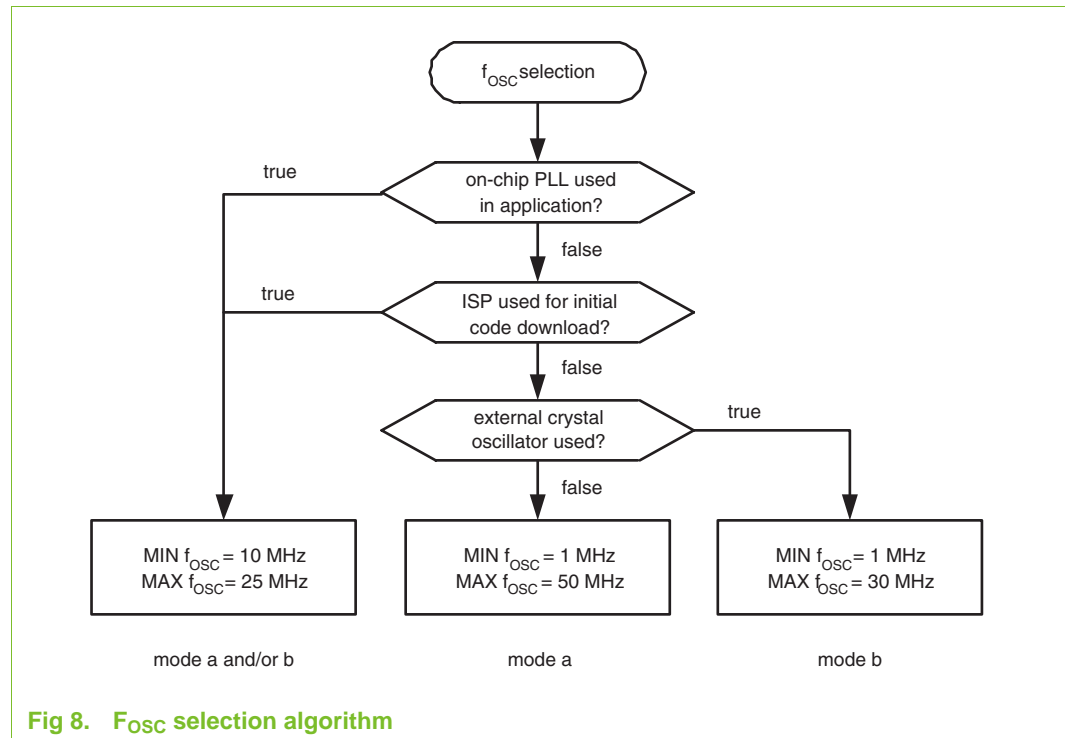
$f_{OSC}$ selection

on-chip PLL used in application?

true

false

ISP used for initial code download?

true

false

external crystal oscillator used?

true

false

MIN $f_{OSC}$ = 10 MHz
MAX $f_{OSC}$ = 25 MHz

MIN $f_{OSC}$ = 1 MHz
MAX $f_{OSC}$ = 50 MHz

MIN $f_{OSC}$ = 1 MHz
MAX $f_{OSC}$ = 30 MHz

mode a and/or b

mode a

mode b

Fig 8. $F_{OSC}$ selection algorithm